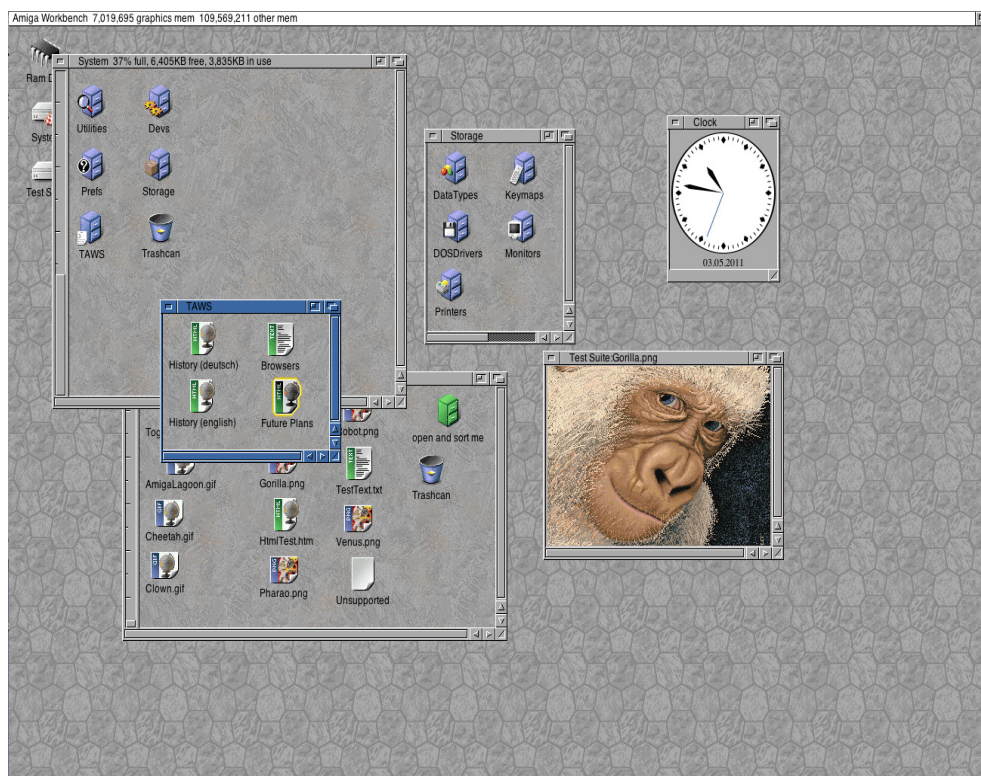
Amiga Workbench 7,019,695 graphics mem 109,569,211 other mem

Ram D

Syste

Test S

System 37% full, 6,405KB free, 3,835KB in use

Utilities

Devs

Prefs

Storage

TAWS

Trashcan

Storage

DataTypes

Keymaps

DOSDrivers

Monitors

Printers

Clock

03.05.2011

TAWS

History (deutsch)

Browsers

History (english)

Future Plans

Tog

obot.png

open and sort me

AmigaLagoon.gif

Gorilla.png

TestText.txt

Trashcan

Cheetah.gif

HtmlTest.htm

Venus.png

Clown.gif

Pharao.png

Unsupported

Test Suite:Gorilla.png